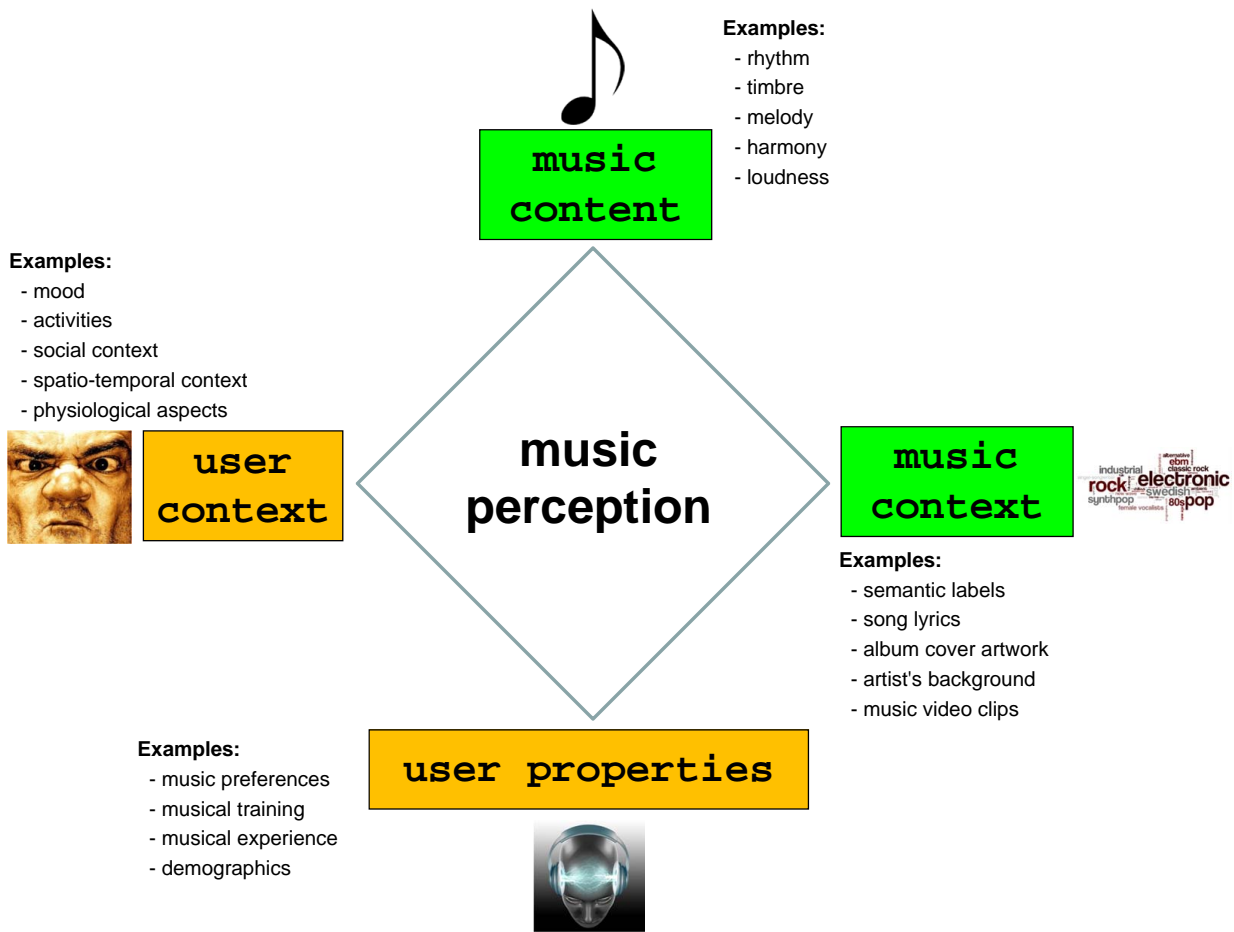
music content

Examples:
- rhythm
- timbre
- melody
- harmony
- loudness

Examples:
- mood
- activities
- social context
- spatio-temporal context
- physiological aspects

user context

music perception

music context

alternative
industrial ebm
classic rock
rock electronic
swedish
synthpop 80s pop
female vocalists

Examples:
- semantic labels
- song lyrics
- album cover artwork
- artist's background
- music video clips

Examples:
- music preferences
- musical training
- musical experience
- demographics

user properties